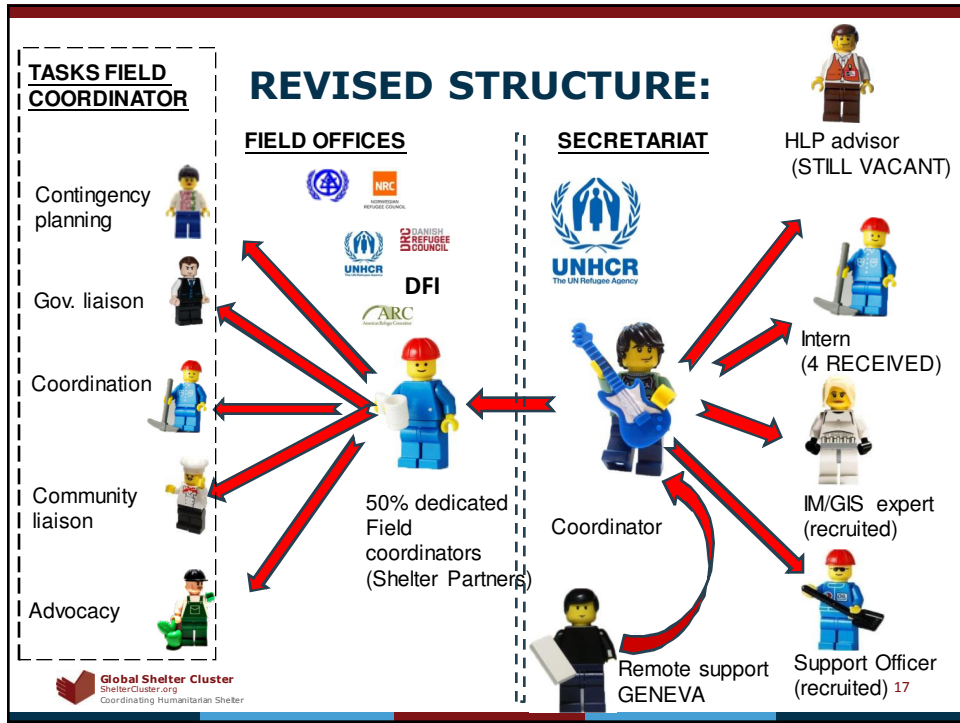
TASKS FIELD COORDINATOR

REVISED STRUCTURE:

FIELD OFFICES

SECRETARIAT

HLP advisor (STILL VACANT)

Contingency planning

NRC NORWEGIAN REFUGEE COUNCIL

UNHCR

DRC DANISH REFUGEE COUNCIL

DFI

ARC American Refugee Committee

UNHCR The UN Refugee Agency

Gov. liaison

Intern (4 RECEIVED)

Coordination

Community liaison

50% dedicated Field coordinators (Shelter Partners)

Coordinator

IM/GIS expert (recruited)

Advocacy

Support Officer (recruited)

Remote support GENEVA

Global Shelter Cluster
ShelterCluster.org
Coordinating Humanitarian Shelter

17